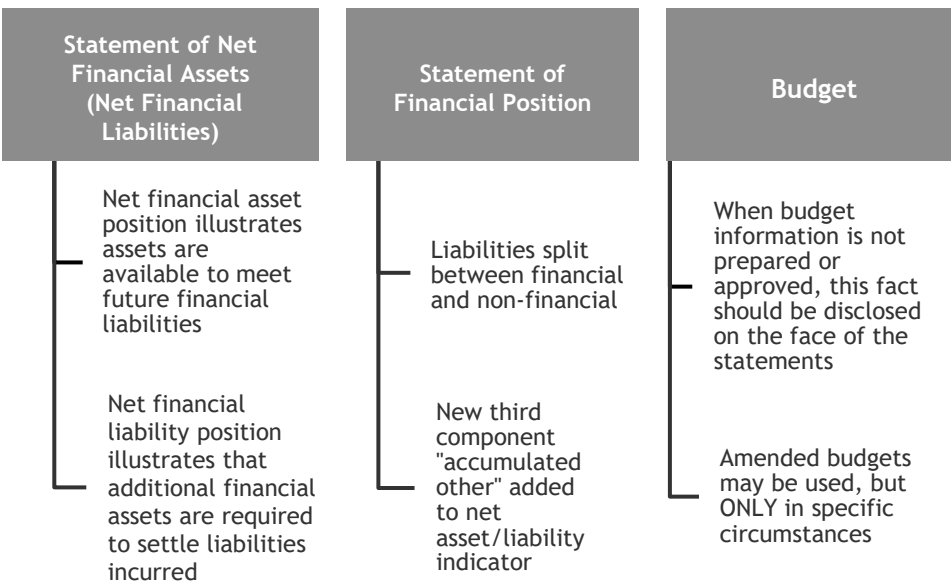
Statement of Net Financial Assets (Net Financial Liabilities)

Net financial asset position illustrates assets are available to meet future financial liabilities

Net financial liability position illustrates that additional financial assets are required to settle liabilities incurred

Statement of Financial Position

Liabilities split between financial and non-financial

New third component "accumulated other" added to net asset/liability indicator

Budget

When budget information is not prepared or approved, this fact should be disclosed on the face of the statements

Amended budgets may be used, but ONLY in specific circumstances